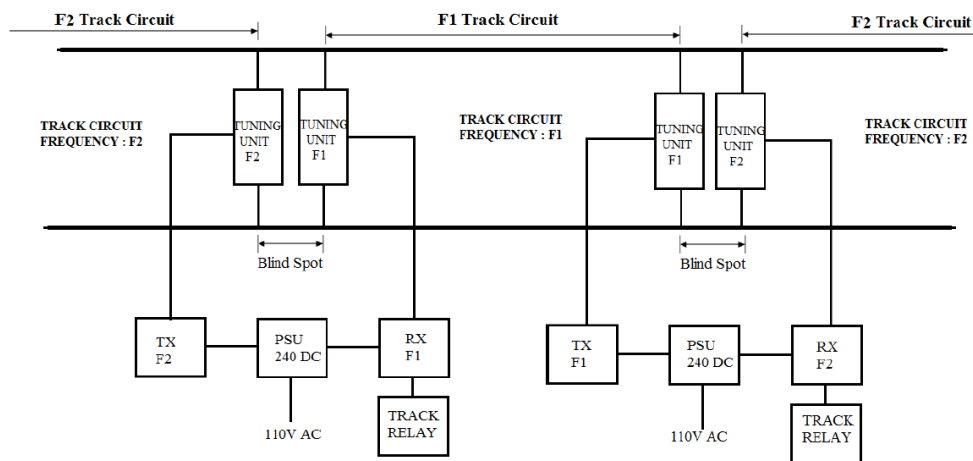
F2 Track Circuit

F1 Track Circuit

F2 Track Circuit

TRACK CIRCUIT FREQUENCY : F2

TUNING UNIT F2

TUNING UNIT F1

TRACK CIRCUIT FREQUENCY : F1

TUNING UNIT F1

TUNING UNIT F2

TRACK CIRCUIT FREQUENCY : F2

Blind Spot

Blind Spot

TX F2

PSU 240 DC

RX F1

TRACK RELAY

110V AC

TX F1

PSU 240 DC

RX F2

TRACK RELAY

110V AC